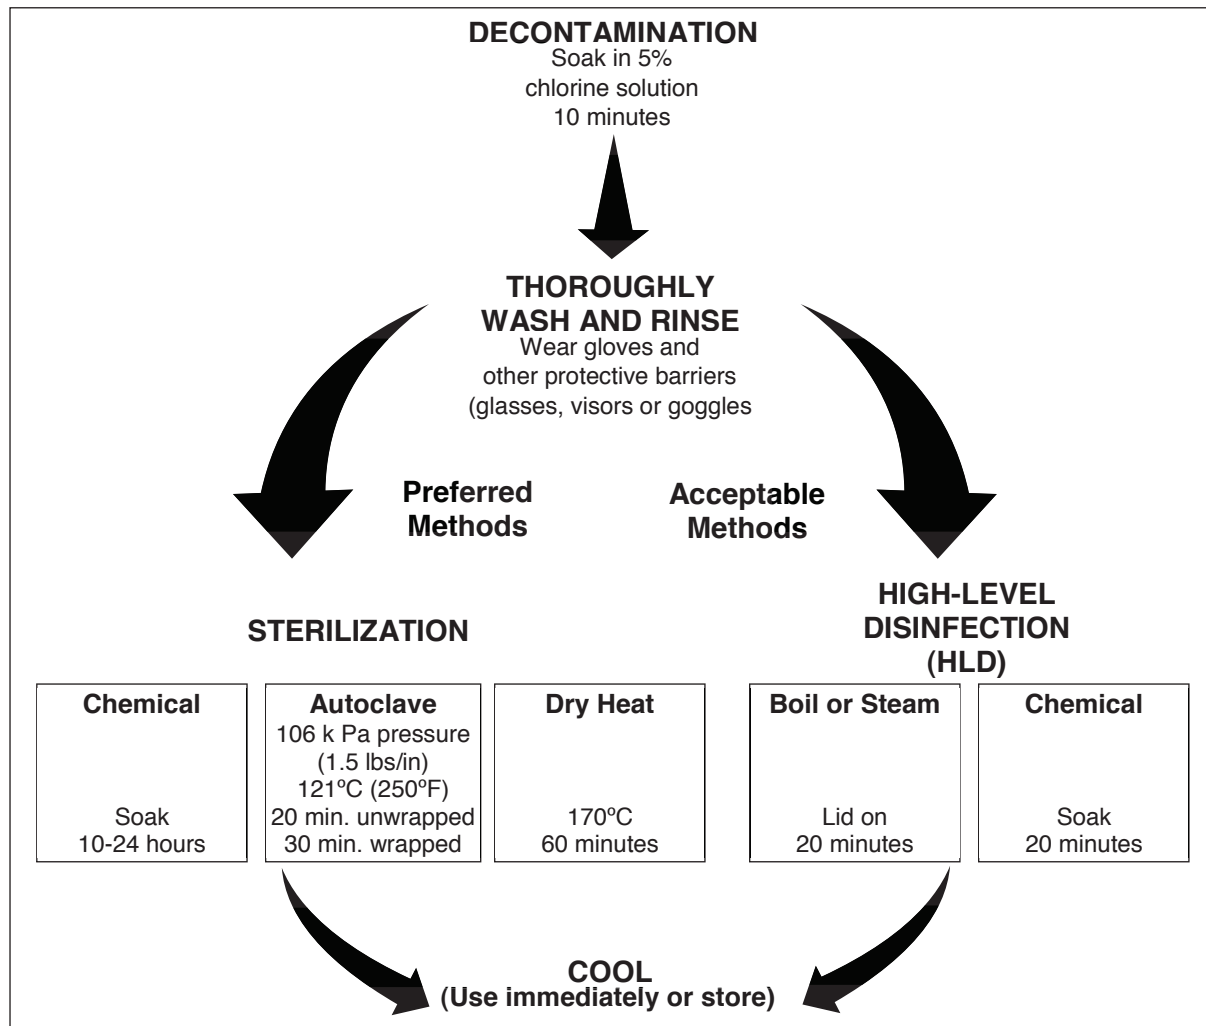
DECONTAMINATION
Soak in 5% chlorine solution 10 minutes

THOROUGHLY WASH AND RINSE
Wear gloves and other protective barriers (glasses, visors or goggles

Preferred Methods

Acceptable Methods

STERILIZATION

HIGH-LEVEL DISINFECTION (HLD)

Chemical
Soak
10-24 hours

Autoclave
106 k Pa pressure
(1.5 lbs/in)
121ºC (250ºF)
20 min. unwrapped
30 min. wrapped

Dry Heat
170ºC
60 minutes

Boil or Steam
Lid on
20 minutes

Chemical
Soak
20 minutes

COOL
(Use immediately or store)